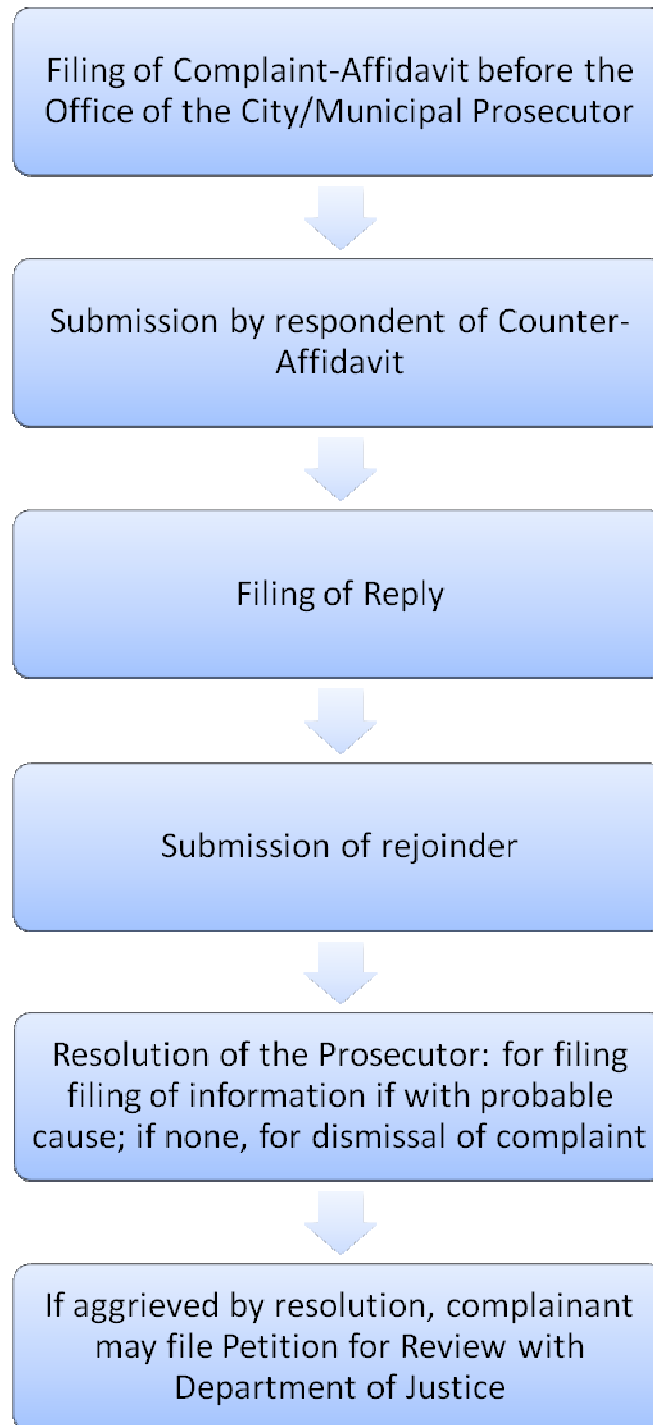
Filing of Complaint-Affidavit before the Office of the City/Municipal Prosecutor

Submission by respondent of Counter-Affidavit

Filing of Reply

Submission of rejoinder

Resolution of the Prosecutor: for filing filing of information if with probable cause; if none, for dismissal of complaint

If aggrieved by resolution, complainant may file Petition for Review with Department of Justice